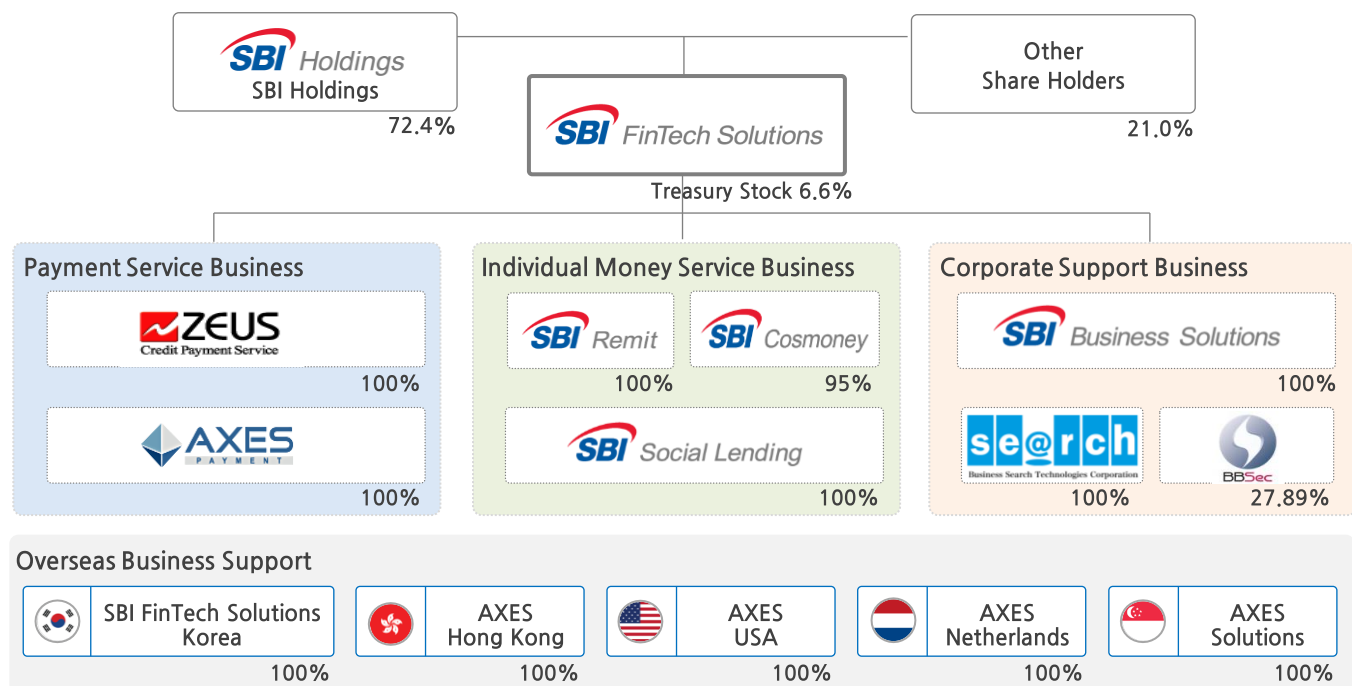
SBI Holdings
SBI Holdings
72.4%

Other Share Holders
21.0%

SBI FinTech Solutions
Treasury Stock 6.6%

Payment Service Business

ZEUS
Credit Payment Service
100%

AXES
PAYMENT
100%

Individual Money Service Business

SBI Remit
100%

SBI Cosmoney
95%

SBI Social Lending
100%

Corporate Support Business

SBI Business Solutions
100%

se@rch
Business Search Technologies Corporation
100%

BBSec
27.89%

Overseas Business Support

SBI FinTech Solutions Korea
100%

AXES Hong Kong
100%

AXES USA
100%

AXES Netherlands
100%

AXES Solutions
100%